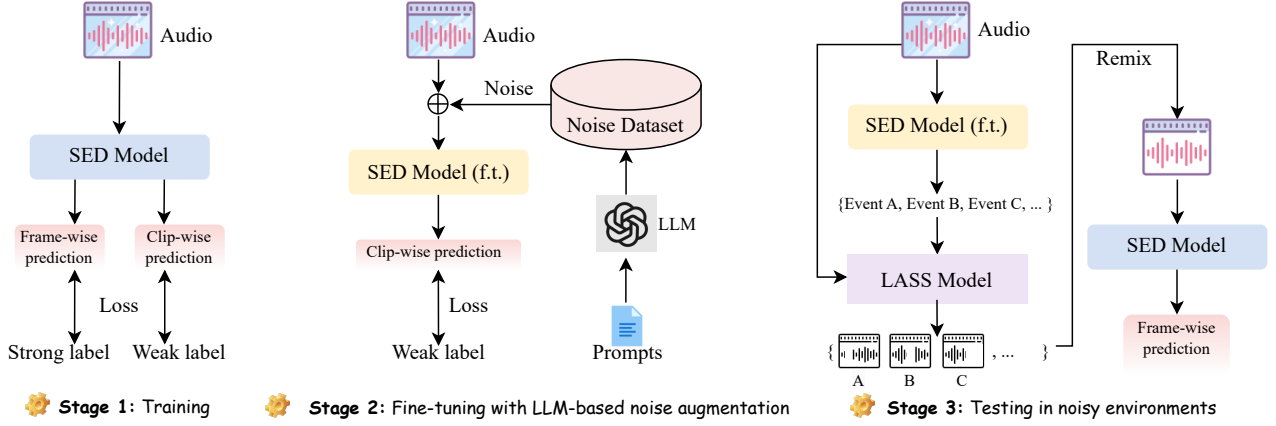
Audio

SED Model

Frame-wise prediction

Clip-wise prediction

Loss

Strong label

Weak label

Stage 1: Training

Audio

Noise

Noise Dataset

SED Model (f.t.)

LLM

Clip-wise prediction

Loss

Weak label

Prompts

Stage 2: Fine-tuning with LLM-based noise augmentation

Audio

Remix

SED Model (f.t.)

{Event A, Event B, Event C, ... }

LASS Model

SED Model

{ , , , ... }

A B C

Frame-wise prediction

Stage 3: Testing in noisy environments